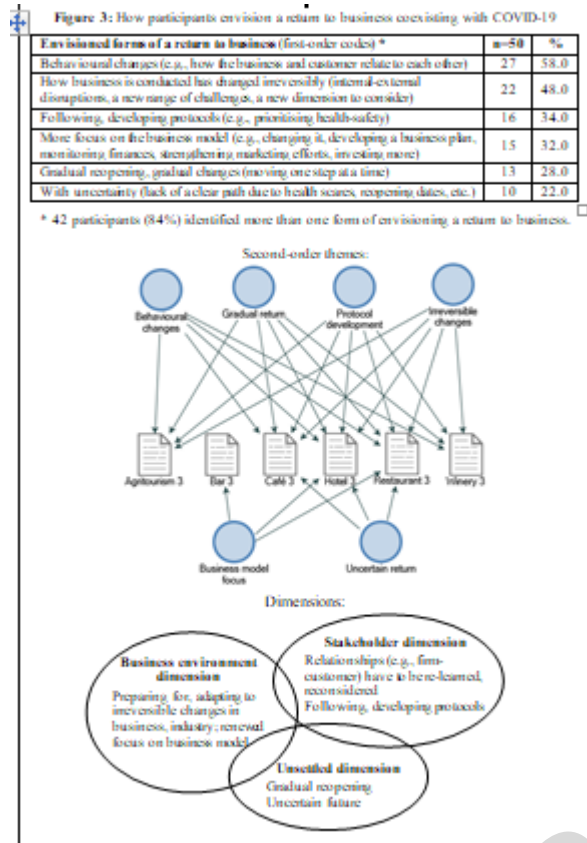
**Figure 3:** How participants envision a return to business coexisting with COVID-19

| **Envisioned forms of a return to business** (first-order codes) * | **n=50** | **%** |
|---|---|---|
| Behavioural changes (e.g., how the business and customer relate to each other) | 27 | 58.0 |
| How business is conducted has changed irreversibly (internal-external disruptions, a new range of challenges, a new dimension to consider) | 22 | 48.0 |
| Following, developing protocols (e.g., prioritising health-safety) | 16 | 34.0 |
| More focus on the business model (e.g., changing it, developing a business plan, monitoring finances, strengthening marketing efforts, investing more) | 15 | 32.0 |
| Gradual reopening, gradual changes (moving one step at a time) | 13 | 28.0 |
| With uncertainty (lack of a clear path due to health scares, reopening dates, etc.) | 10 | 22.0 |

* 42 participants (84%) identified more than one form of envisioning a return to business.

Second-order themes:

Behavioural changes

Gradual return

Protocol development

Irreversible changes

Agritourism 3

Bar 3

Café 3

Hotel 3

Restaurant 3

Winery 3

Business model focus

Uncertain return

Dimensions:

**Business environment dimension**
Preparing for, adapting to irreversible changes in business, industry; renewal focus on business model

**Stakeholder dimension**
Relationships (e.g., firm-customer) have to be re-learned, reconsidered
Following, developing protocols

**Unsettled dimension**
Gradual reopening
Uncertain future